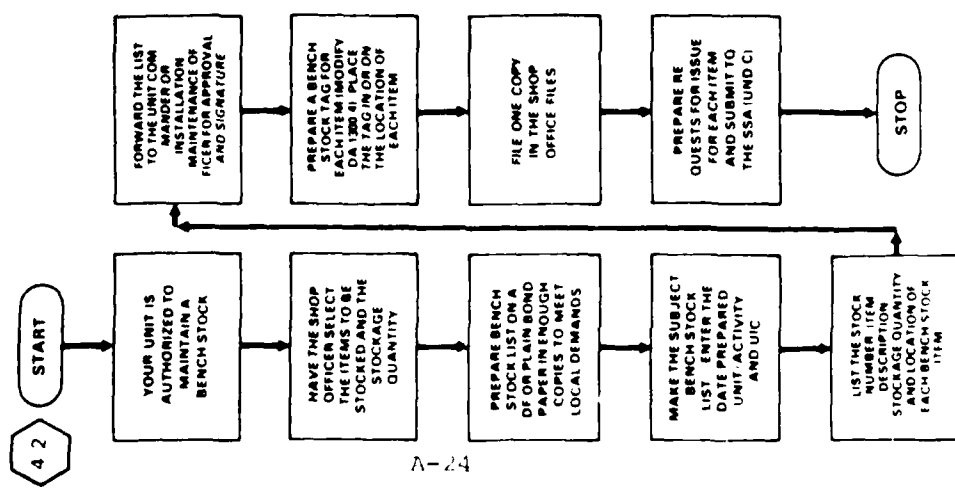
4 2

START

YOUR UNIT IS AUTHORIZED TO MAINTAIN A BENCH STOCK

HAVE THE SHOP OFFICER SELECT THE ITEMS TO BE STOCKED AND THE STOCKAGE QUANTITY

PREPARE BENCH STOCK LIST ON A DF OR PLAIN BOND PAPER IN ENOUGH COPIES TO MEET LOCAL DEMANDS

MAKE THE SUBJECT BENCH STOCK LIST ENTER THE DATE PREPARED UNIT/ACTIVITY AND UIC

LIST THE STOCK NUMBER ITEM DESCRIPTION STOCKAGE QUANTITY AND LOCATION OF EACH BENCH STOCK ITEM

FORWARD THE LIST TO THE UNIT COMMANDER OR INSTALLATION MAINTENANCE OFFICER FOR APPROVAL AND SIGNATURE

PREPARE A BENCH STOCK TAG FOR EACH ITEM (MODIFY DA 1300 4) PLACE THE TAG IN OR ON THE LOCATION OF EACH ITEM

FILE ONE COPY IN THE SHOP OFFICE FILES

PREPARE REQUESTS FOR ISSUE FOR EACH ITEM AND SUBMIT TO THE SSA (UND C)

STOP

A-24